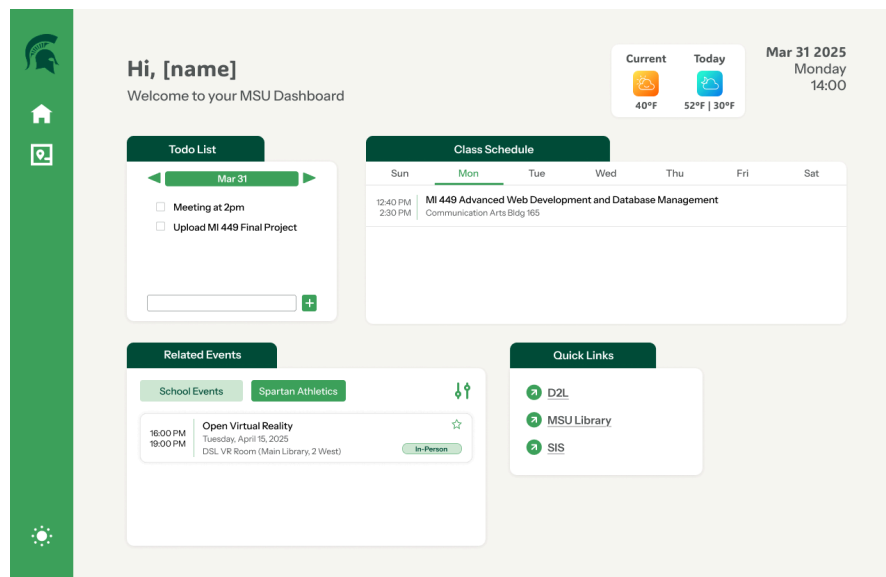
Hi, [name]
Welcome to your MSU Dashboard

Current
40°F

Today
52°F | 30°F

Mar 31 2025
Monday
14:00

Todo List

Mar 31

Meeting at 2pm
Upload MI 449 Final Project

Class Schedule

| Sun | Mon | Tue | Wed | Thu | Fri | Sat |
|---|---|---|---|---|---|---|

12:40 PM
2:30 PM
MI 449 Advanced Web Development and Database Management
Communication Arts Bldg 165

Related Events

School Events
Spartan Athletics

16:00 PM
19:00 PM
Open Virtual Reality
Tuesday, April 15, 2025
DSL VR Room (Main Library, 2 West)
In-Person

Quick Links

D2L
MSU Library
SIS